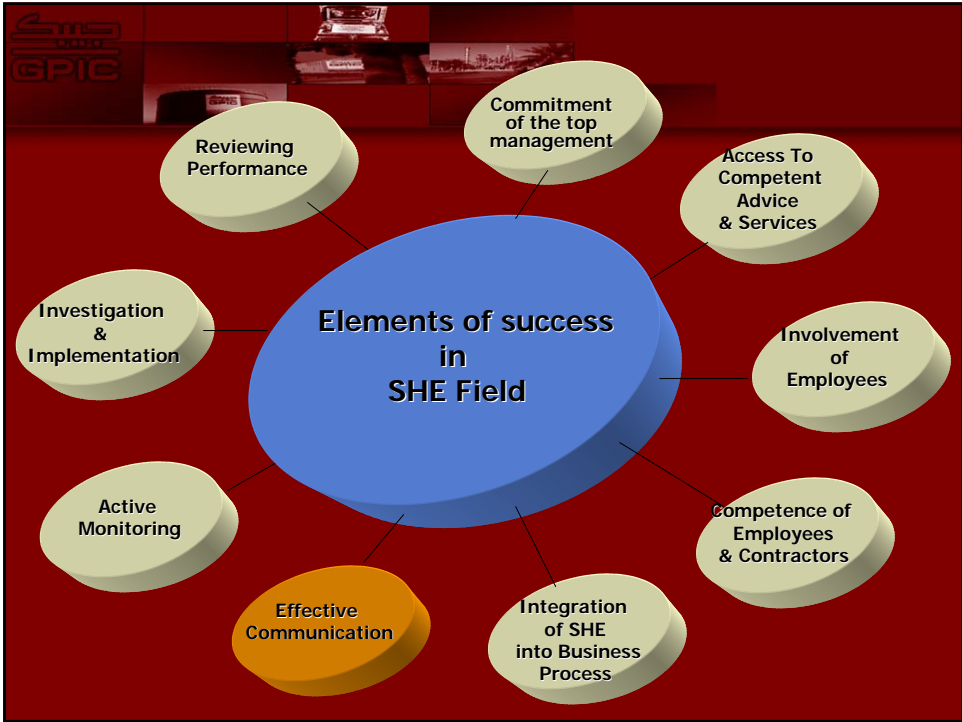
GPIC

Elements of success in SHE Field

Commitment of the top management

Access To Competent Advice & Services

Involvement of Employees

Competence of Employees & Contractors

Integration of SHE into Business Process

Effective Communication

Active Monitoring

Investigation & Implementation

Reviewing Performance